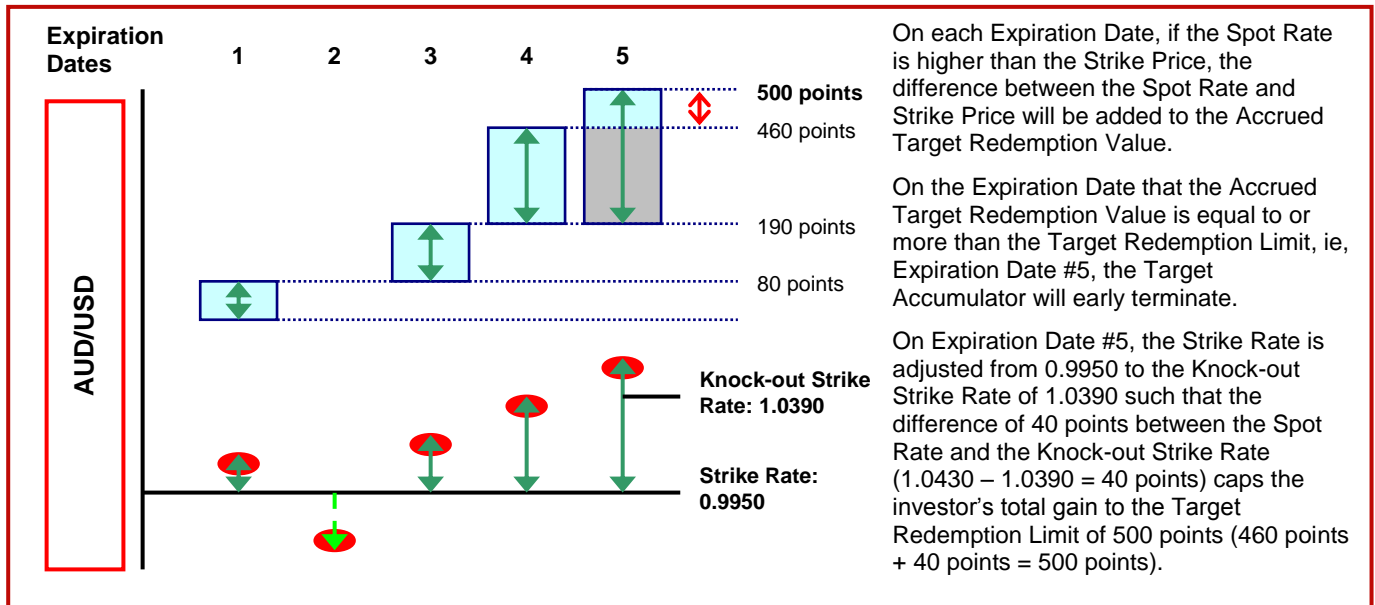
Expiration Dates

1 2 3 4 5

500 points

460 points

190 points

80 points

AUD/USD

Knock-out Strike Rate: 1.0390

Strike Rate: 0.9950

On each Expiration Date, if the Spot Rate is higher than the Strike Price, the difference between the Spot Rate and Strike Price will be added to the Accrued Target Redemption Value.

On the Expiration Date that the Accrued Target Redemption Value is equal to or more than the Target Redemption Limit, ie, Expiration Date #5, the Target Accumulator will early terminate.

On Expiration Date #5, the Strike Rate is adjusted from 0.9950 to the Knock-out Strike Rate of 1.0390 such that the difference of 40 points between the Spot Rate and the Knock-out Strike Rate (1.0430 – 1.0390 = 40 points) caps the investor's total gain to the Target Redemption Limit of 500 points (460 points + 40 points = 500 points).